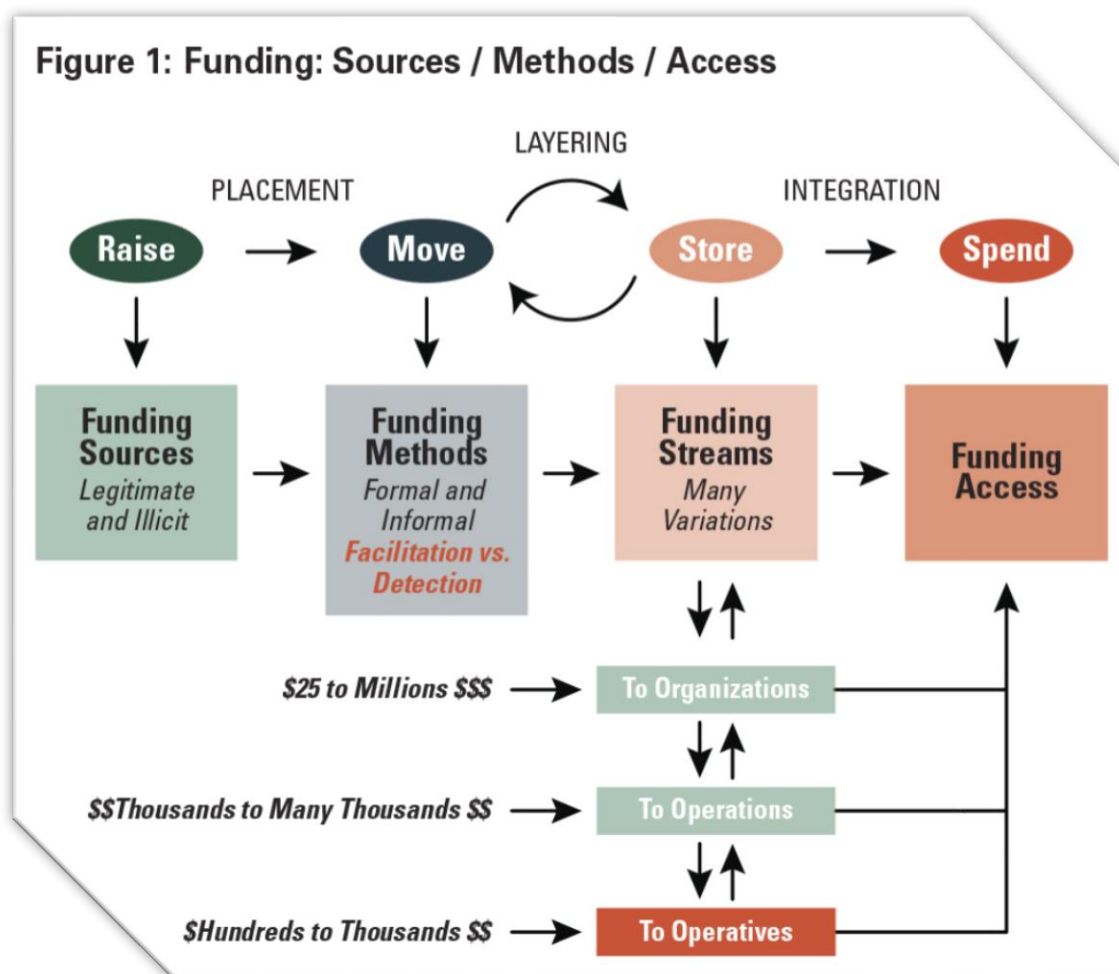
Figure 1: Funding: Sources / Methods / Access

LAYERING

PLACEMENT

INTEGRATION

Raise

Move

Store

Spend

Funding Sources
Legitimate and Illicit

Funding Methods
Formal and Informal
Facilitation vs. Detection

Funding Streams
Many Variations

Funding Access

\$25 to Millions \$\$\$

To Organizations

\$\$Thousands to Many Thousands \$\$

To Operations

\$Hundreds to Thousands \$\$

To Operatives